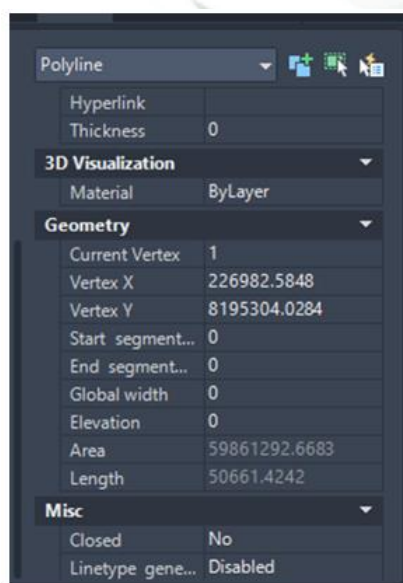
Polyline

| | |
|---|---|
| Hyperlink | |
| Thickness | 0 |

3D Visualization

| | |
|---|---|
| Material | ByLayer |

Geometry

| | |
|---|---|
| Current Vertex | 1 |
| Vertex X | 226982.5848 |
| Vertex Y | 8195304.0284 |
| Start segment... | 0 |
| End segment... | 0 |
| Global width | 0 |
| Elevation | 0 |
| Area | 59861292.6683 |
| Length | 50661.4242 |

Misc

| | |
|---|---|
| Closed | No |
| Linetype gene... | Disabled |